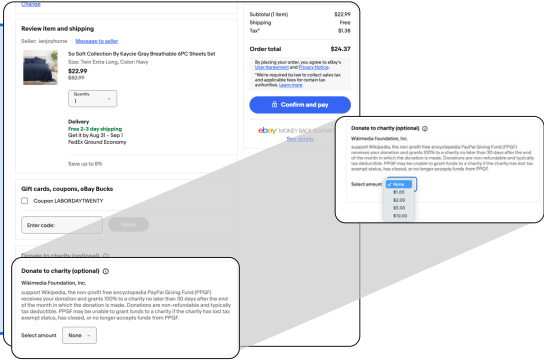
Change

Review item and shipping

Seller: lenjoyhome Message to seller

So Soft Collection By Kaycie Gray Breathable 6PC Sheets Set
Size: Twin Extra Long, Color: Navy
$22.99
$82.99

Quantity
1

Delivery
Free 2-3 day shipping
Get it by Aug 31 – Sep 1
FedEx Ground Economy

Save up to 8%

Gift cards, coupons, eBay Bucks

Coupon LABORDAYTWENTY

Enter code: Apply

Donate to charity (optional)

Subtotal (1 item) $22.99
Shipping Free
Tax* $1.38

Order total $24.37

By placing your order, you agree to eBay's User Agreement and Privacy Notice.

*We're required by law to collect sales tax and applicable fees for certain tax authorities. Learn more

Confirm and pay

ebay MONEY BACK GUARANTEE
See details

Donate to charity (optional) ⓘ

Wikimedia Foundation, Inc.

support Wikipedia, the non-profit free encyclopedia PayPal Giving Fund (PPGF) receives your donation and grants 100% to a charity no later than 30 days after the end of the month in which the donation is made. Donations are non-refundable and typically tax deductible. PPGF may be unable to grant funds to a charity if the charity has lost tax exempt status, has closed, or no longer accepts funds from PPGF.

Select amount
None
$1.00
$2.00
$5.00
$10.00

Donate to charity (optional) ⓘ

Wikimedia Foundation, Inc.

support Wikipedia, the non-profit free encyclopedia PayPal Giving Fund (PPGF) receives your donation and grants 100% to a charity no later than 30 days after the end of the month in which the donation is made. Donations are non-refundable and typically tax deductible. PPGF may be unable to grant funds to a charity if the charity has lost tax exempt status, has closed, or no longer accepts funds from PPGF.

Select amount None